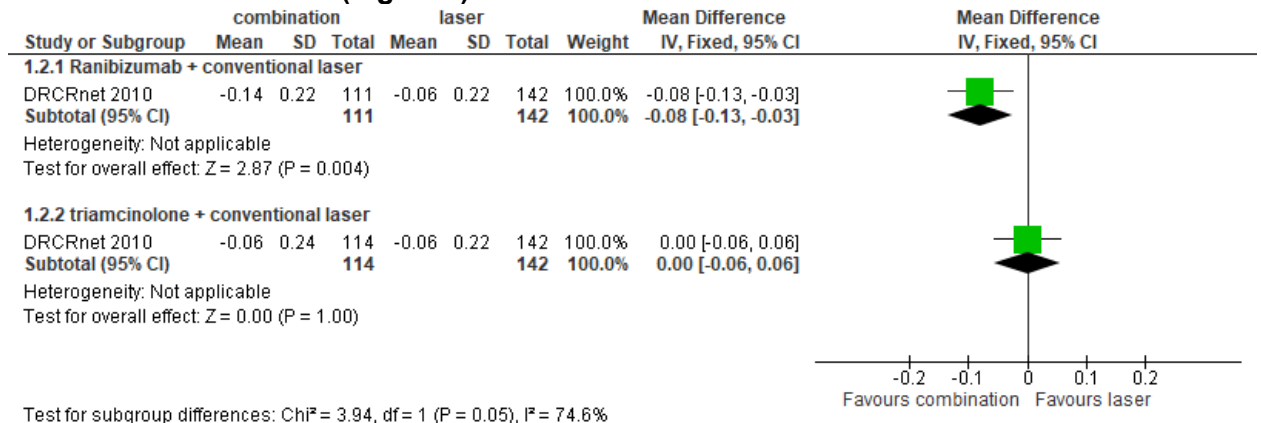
| | combination | | | laser | | | | Mean Difference | Mean Difference |
|---|---|---|---|---|---|---|---|---|---|
| Study or Subgroup | Mean | SD | Total | Mean | SD | Total | Weight | IV, Fixed, 95% CI | IV, Fixed, 95% CI |
| **1.2.1 Ranibizumab + conventional laser** | | | | | | | | | |
| DRCRnet 2010 | -0.14 | 0.22 | 111 | -0.06 | 0.22 | 142 | 100.0% | -0.08 [-0.13, -0.03] | |
| **Subtotal (95% CI)** | | | **111** | | | **142** | **100.0%** | **-0.08 [-0.13, -0.03]** | |

Heterogeneity: Not applicable
Test for overall effect: Z = 2.87 (P = 0.004)

| | | | | | | | | | |
|---|---|---|---|---|---|---|---|---|---|
| **1.2.2 triamcinolone + conventional laser** | | | | | | | | | |
| DRCRnet 2010 | -0.06 | 0.24 | 114 | -0.06 | 0.22 | 142 | 100.0% | 0.00 [-0.06, 0.06] | |
| **Subtotal (95% CI)** | | | **114** | | | **142** | **100.0%** | **0.00 [-0.06, 0.06]** | |

Heterogeneity: Not applicable
Test for overall effect: Z = 0.00 (P = 1.00)

-0.2 -0.1 0 0.1 0.2
Favours combination Favours laser

Test for subgroup differences: Chi² = 3.94, df = 1 (P = 0.05), I² = 74.6%